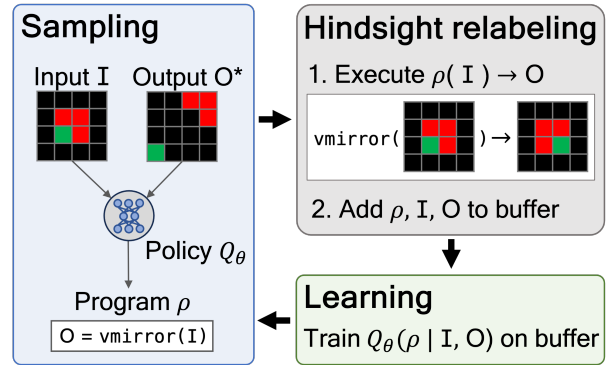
Sampling

Input I

Output O*

Policy $Q_\theta$

Program $\rho$

O = vmirror(I)

Hindsight relabeling

1. Execute $\rho$( I ) → O

vmirror( ) →

2. Add $\rho$, I, O to buffer

Learning

Train $Q_\theta(\rho \mid$ I, O) on buffer